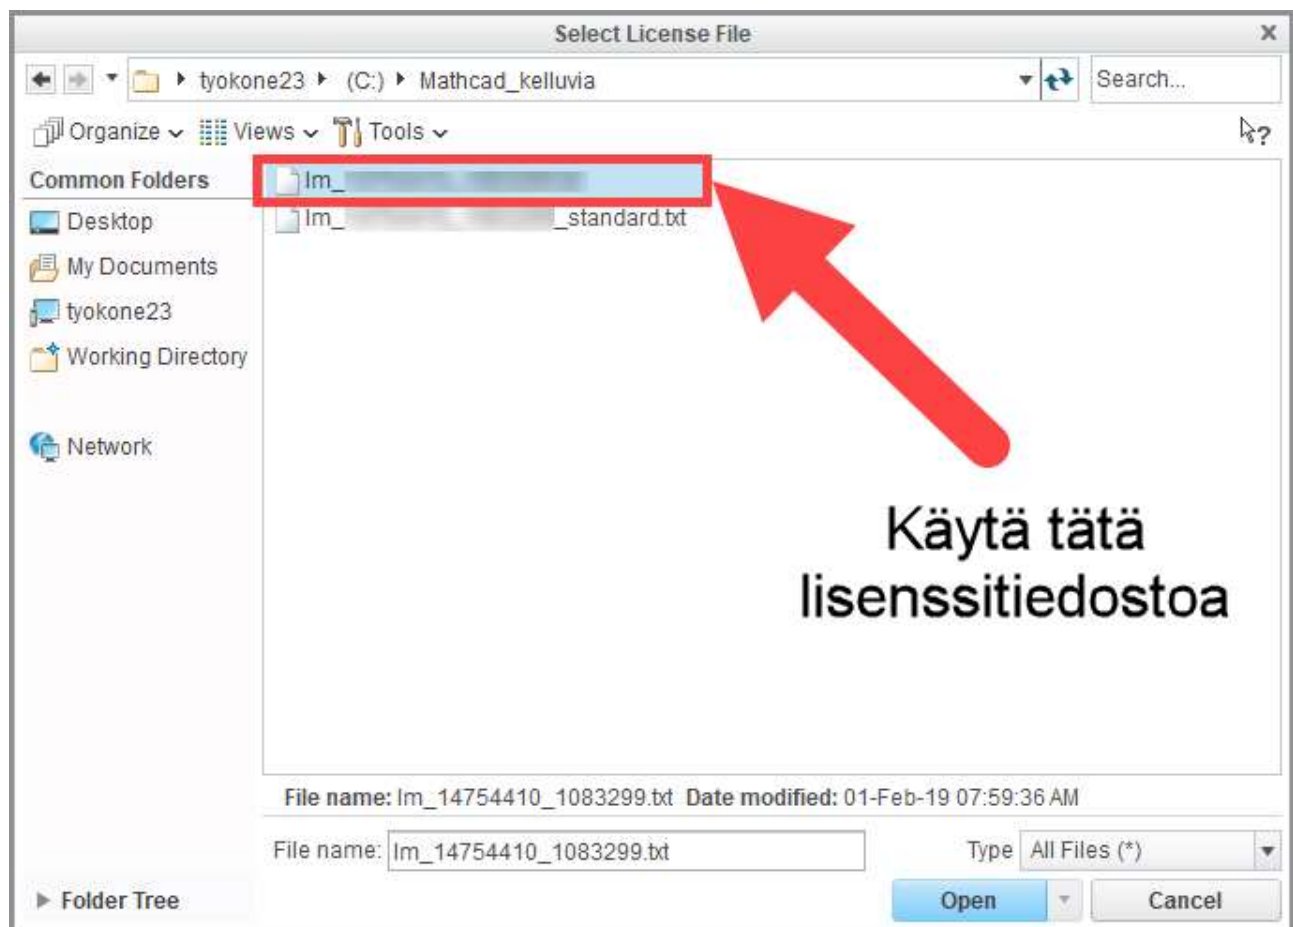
Select License File

tyokone23 ▸ (C:) ▸ Mathcad_kelluvia

Search...

Organize Views Tools

Common Folders

Desktop

My Documents

tyokone23

Working Directory

Network

lm_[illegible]

lm_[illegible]_standard.txt

Käytä tätä lisenssitiedostoa

File name: lm_14754410_1083299.txt Date modified: 01-Feb-19 07:59:36 AM

File name: lm_14754410_1083299.txt

Type All Files (*)

Folder Tree

Open

Cancel